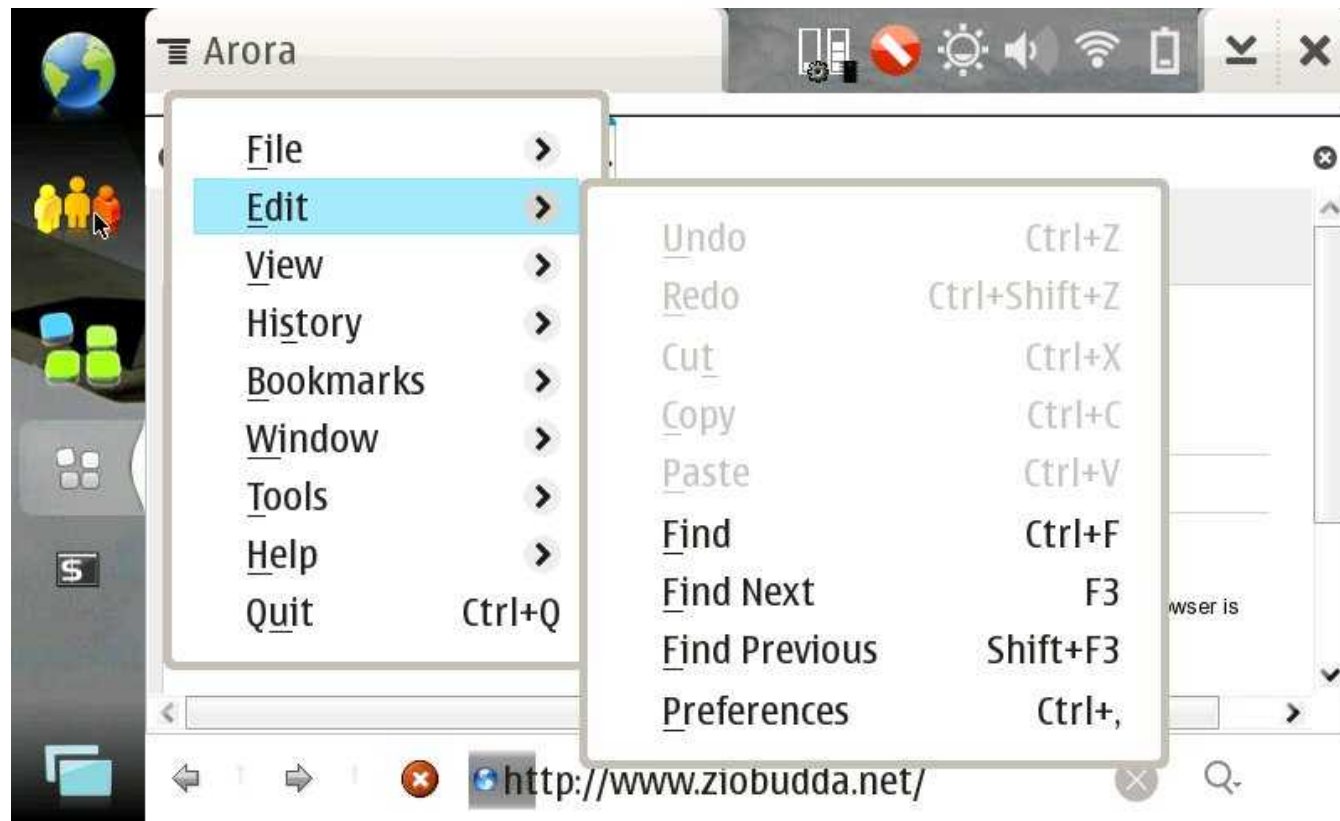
Arora

File
Edit
View
History
Bookmarks
Window
Tools
Help
Quit Ctrl+Q

Undo Ctrl+Z
Redo Ctrl+Shift+Z
Cut Ctrl+X
Copy Ctrl+C
Paste Ctrl+V
Find Ctrl+F
Find Next F3
Find Previous Shift+F3
Preferences Ctrl+,

wser is

http://www.ziobudda.net/